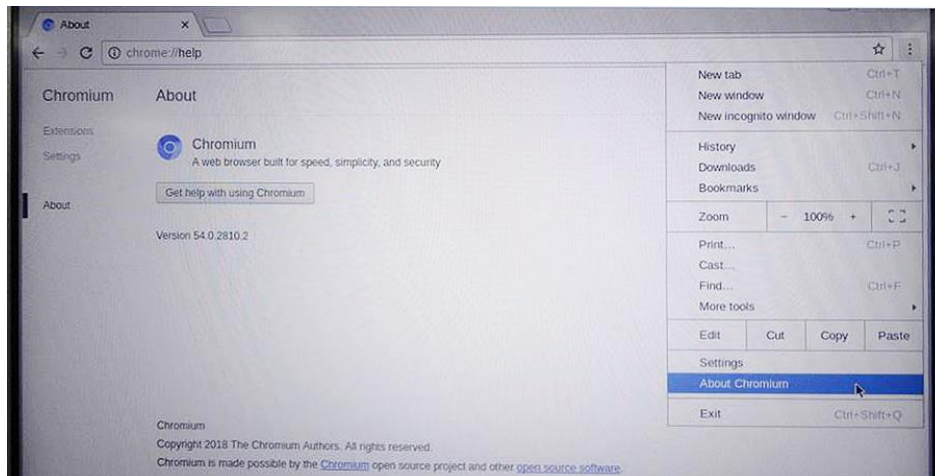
About
×
chrome://help

Chromium
Extensions
Settings
About

About

Chromium
A web browser built for speed, simplicity, and security

Get help with using Chromium

Version 54.0.2810.2

Chromium
Copyright 2018 The Chromium Authors. All rights reserved.
Chromium is made possible by the Chromium open source project and other open source software.

New tab Ctrl+T
New window Ctrl+N
New incognito window Ctrl+Shift+N
History
Downloads Ctrl+J
Bookmarks
Zoom − 100% +
Print... Ctrl+P
Cast...
Find... Ctrl+F
More tools
Edit Cut Copy Paste
Settings
About Chromium
Exit Ctrl+Shift+Q